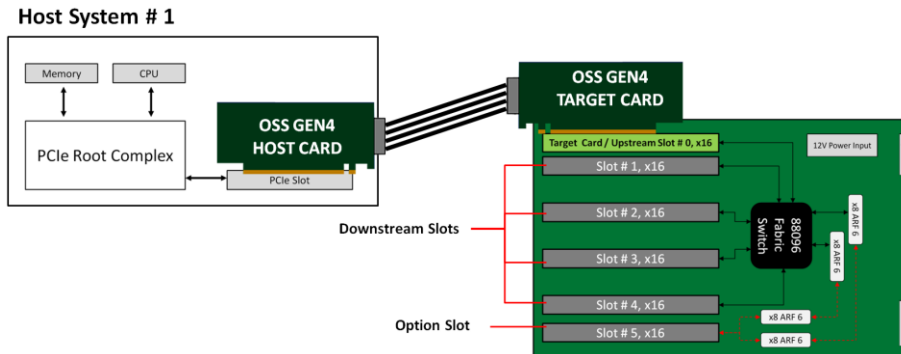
Host System # 1

Memory

CPU

PCIe Root Complex

OSS GEN4 HOST CARD

PCIe Slot

OSS GEN4 TARGET CARD

Target Card / Upstream Slot # 0, x16

12V Power Input

Slot # 1, x16

Slot # 2, x16

Slot # 3, x16

Slot # 4, x16

Slot # 5, x16

88096 Fabric Switch

x8 ARF 6

x8 ARF 6

x8 ARF 6

x8 ARF 6

Downstream Slots

Option Slot